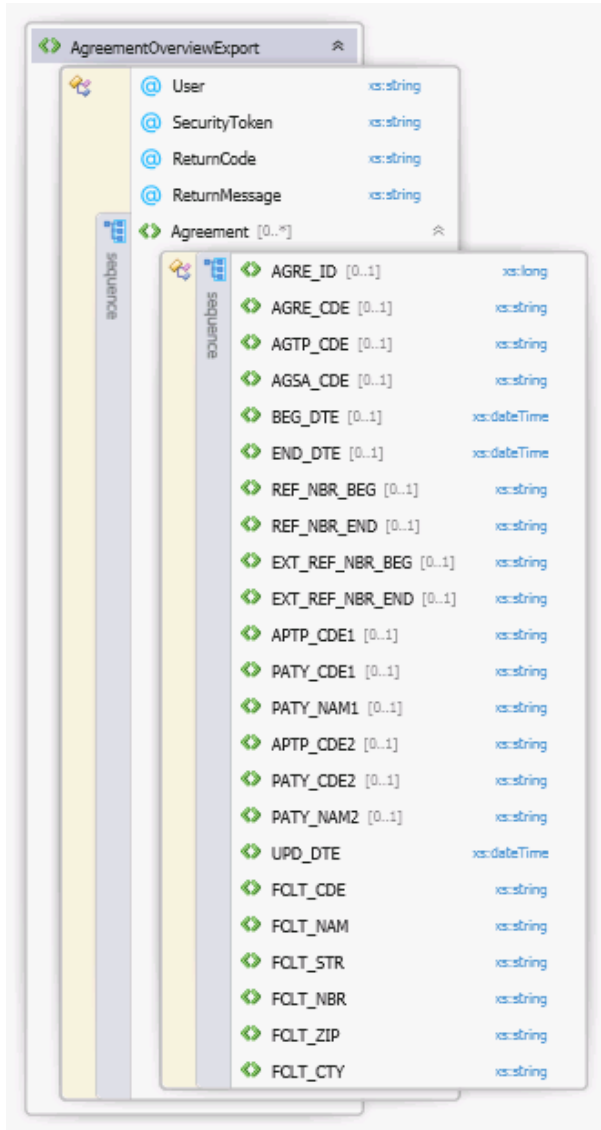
AgreementOverviewExport

@ User xs:string
@ SecurityToken xs:string
@ ReturnCode xs:string
@ ReturnMessage xs:string
sequence
Agreement [0..*]

sequence
AGRE_ID [0..1] xs:long
AGRE_CDE [0..1] xs:string
AGTP_CDE [0..1] xs:string
AGSA_CDE [0..1] xs:string
BEG_DTE [0..1] xs:dateTime
END_DTE [0..1] xs:dateTime
REF_NBR_BEG [0..1] xs:string
REF_NBR_END [0..1] xs:string
EXT_REF_NBR_BEG [0..1] xs:string
EXT_REF_NBR_END [0..1] xs:string
APTP_CDE1 [0..1] xs:string
PATY_CDE1 [0..1] xs:string
PATY_NAM1 [0..1] xs:string
APTP_CDE2 [0..1] xs:string
PATY_CDE2 [0..1] xs:string
PATY_NAM2 [0..1] xs:string
UPD_DTE xs:dateTime
FCLT_CDE xs:string
FCLT_NAM xs:string
FCLT_STR xs:string
FCLT_NBR xs:string
FCLT_ZIP xs:string
FCLT_CTY xs:string